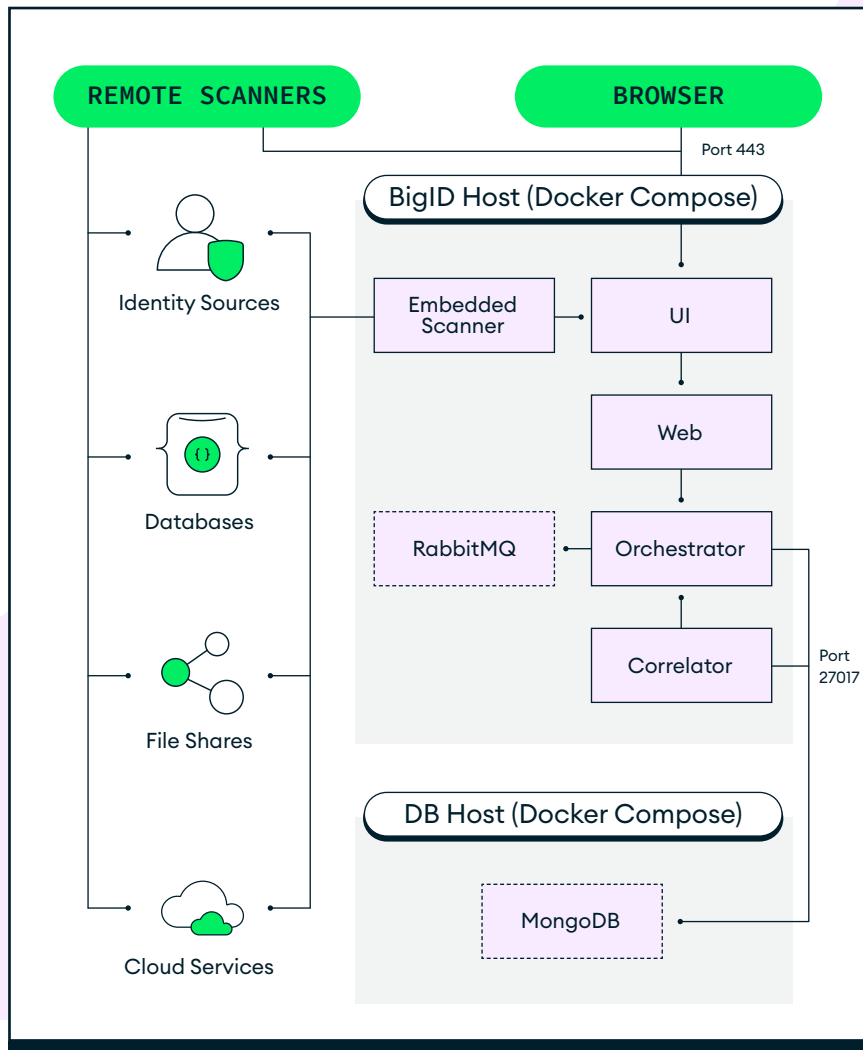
REMOTE SCANNERS

BROWSER

Port 443

BigID Host (Docker Compose)

Identity Sources

Embedded Scanner

UI

Web

Databases

{ }

RabbitMQ

Orchestrator

Correlator

Port 27017

File Shares

DB Host (Docker Compose)

MongoDB

Cloud Services